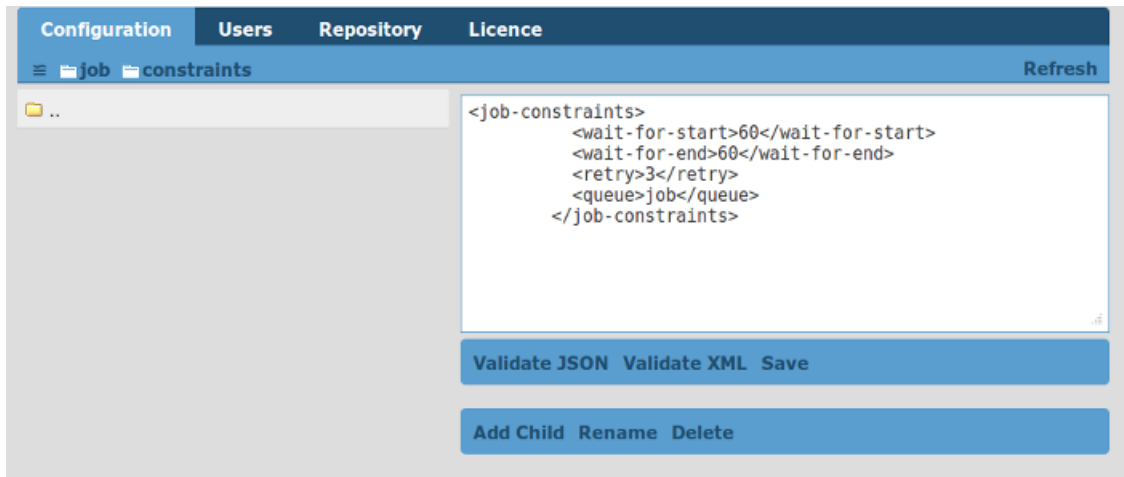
Configuration Users Repository Licence

≡ job constraints Refresh

..

<job-constraints>
<wait-for-start>60</wait-for-start>
<wait-for-end>60</wait-for-end>
<retry>3</retry>
<queue>job</queue>
</job-constraints>

Validate JSON Validate XML Save

Add Child Rename Delete